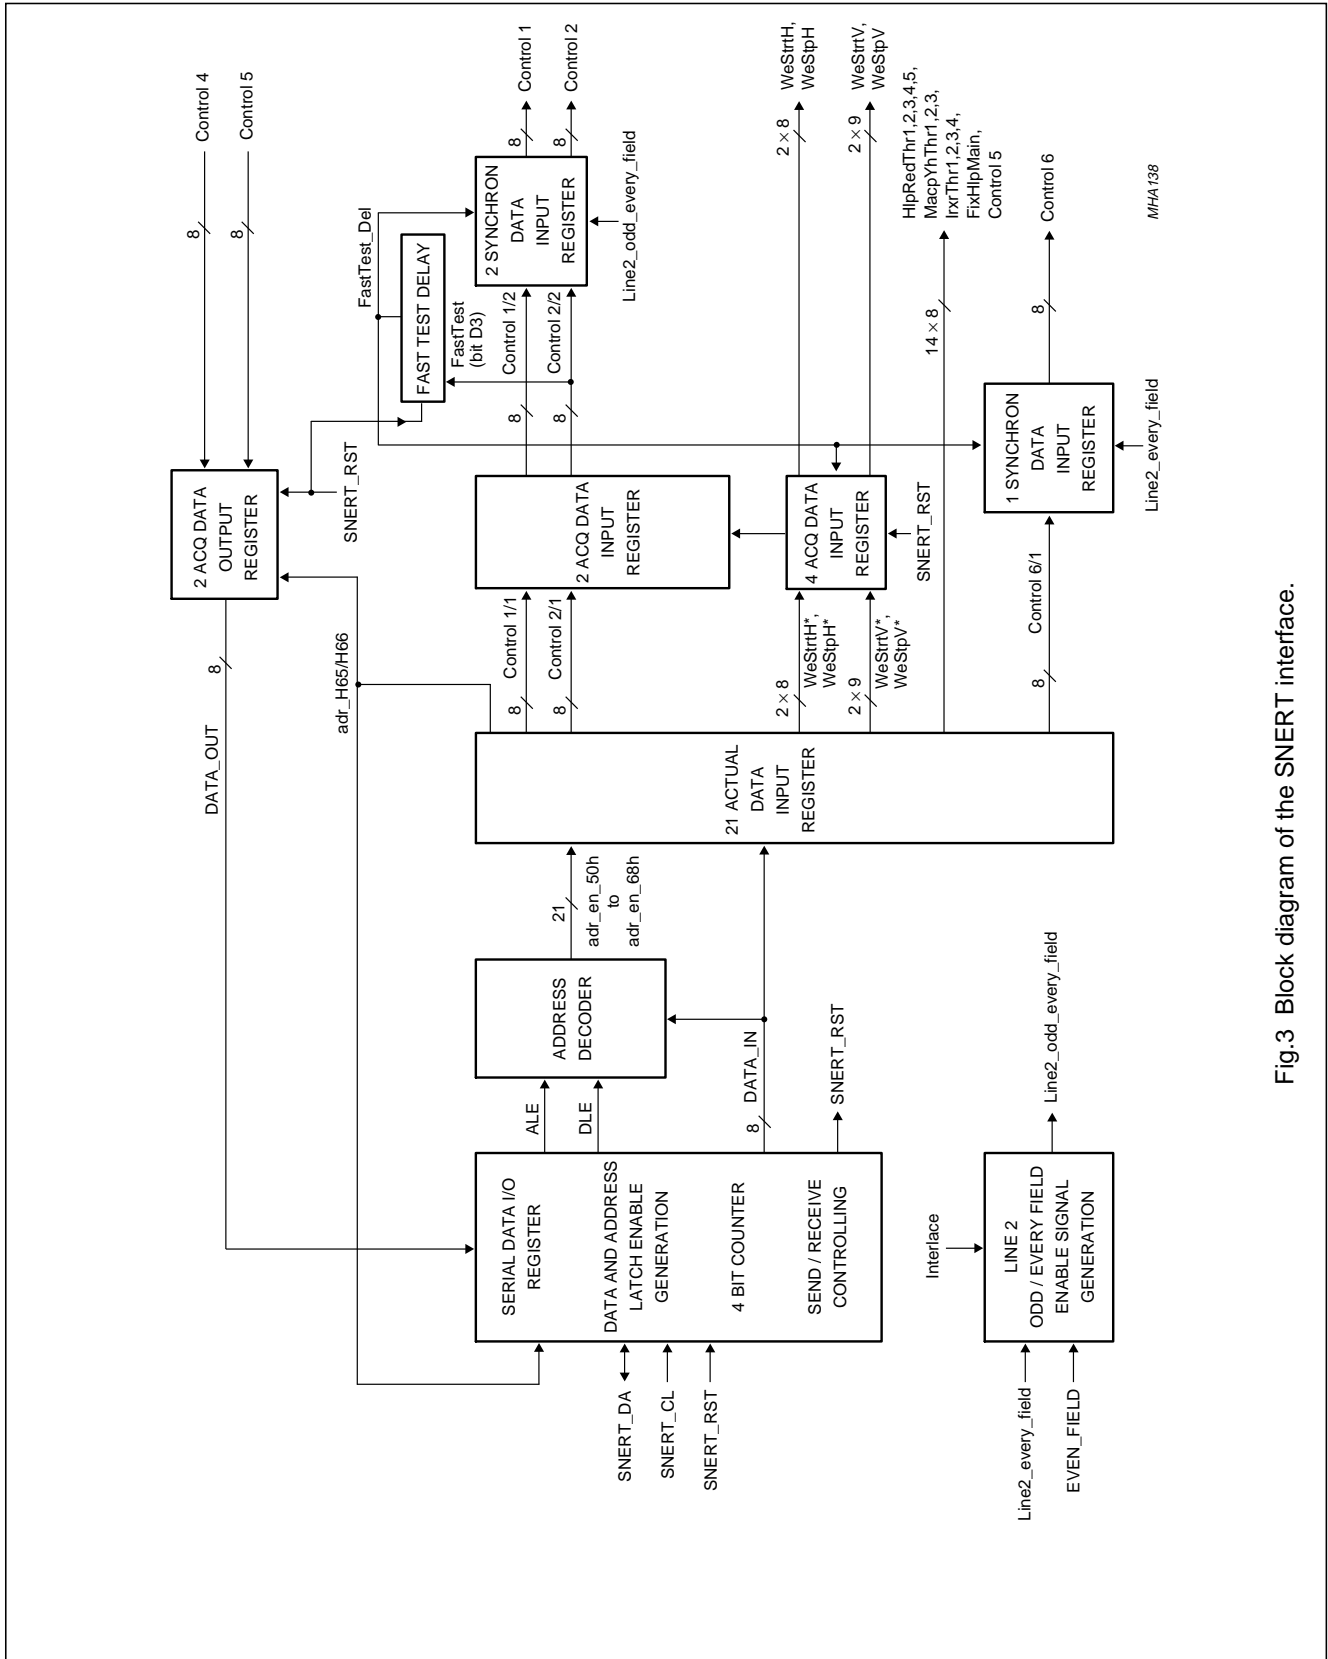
SNERT_DA
SNERT_CL
SNERT_RST

SERIAL DATA I/O REGISTER
DATA AND ADDRESS LATCH ENABLE GENERATION
4 BIT COUNTER
SEND / RECEIVE CONTROLLING

ALE
DLE
8
DATA_IN
SNERT_RST

ADDRESS DECODER

21
adr_en_50h to adr_en_68h

21 ACTUAL DATA INPUT REGISTER

DATA_OUT
8
adr_H65/H66

2 ACQ DATA OUTPUT REGISTER

SNERT_RST

Control 4
Control 5
8
8

FAST TEST DELAY
FastTest_Del
FastTest (bit D3)

2 SYNCHRON DATA INPUT REGISTER
Line2_odd_every_field
Control 1
Control 2
8
8
Control 1/2
Control 2/2
8
8

2 ACQ DATA INPUT REGISTER
Control 1/1
Control 2/1
8
8

4 ACQ DATA INPUT REGISTER
SNERT_RST
WeStrtH*, WeStpH*
WeStrtV*, WeStpV*
$2 \times 8$
$2 \times 9$
$2 \times 8$
$2 \times 9$
WeStrtH, WeStpH
WeStrtV, WeStpV

$14 \times 8$
HlpRedThr1,2,3,4,5, MacpYhThr1,2,3, IrxrThr1,2,3,4, FixHlpMain, Control 5

1 SYNCHRON DATA INPUT REGISTER
Line2_every_field
Control 6/1
8
8
Control 6

MHA138

Interlace
Line2_every_field
EVEN_FIELD

LINE 2 ODD / EVERY FIELD ENABLE SIGNAL GENERATION
Line2_odd_every_field

Fig.3 Block diagram of the SNERT interface.